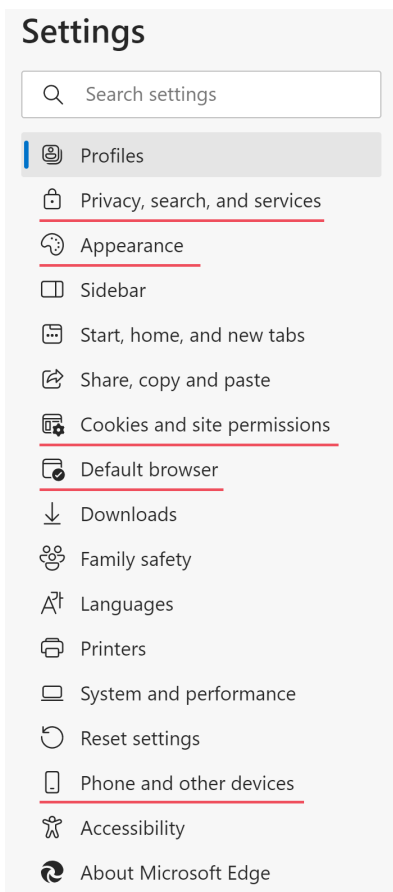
Settings

Search settings

Profiles
Privacy, search, and services
Appearance
Sidebar
Start, home, and new tabs
Share, copy and paste
Cookies and site permissions
Default browser
Downloads
Family safety
Languages
Printers
System and performance
Reset settings
Phone and other devices
Accessibility
About Microsoft Edge